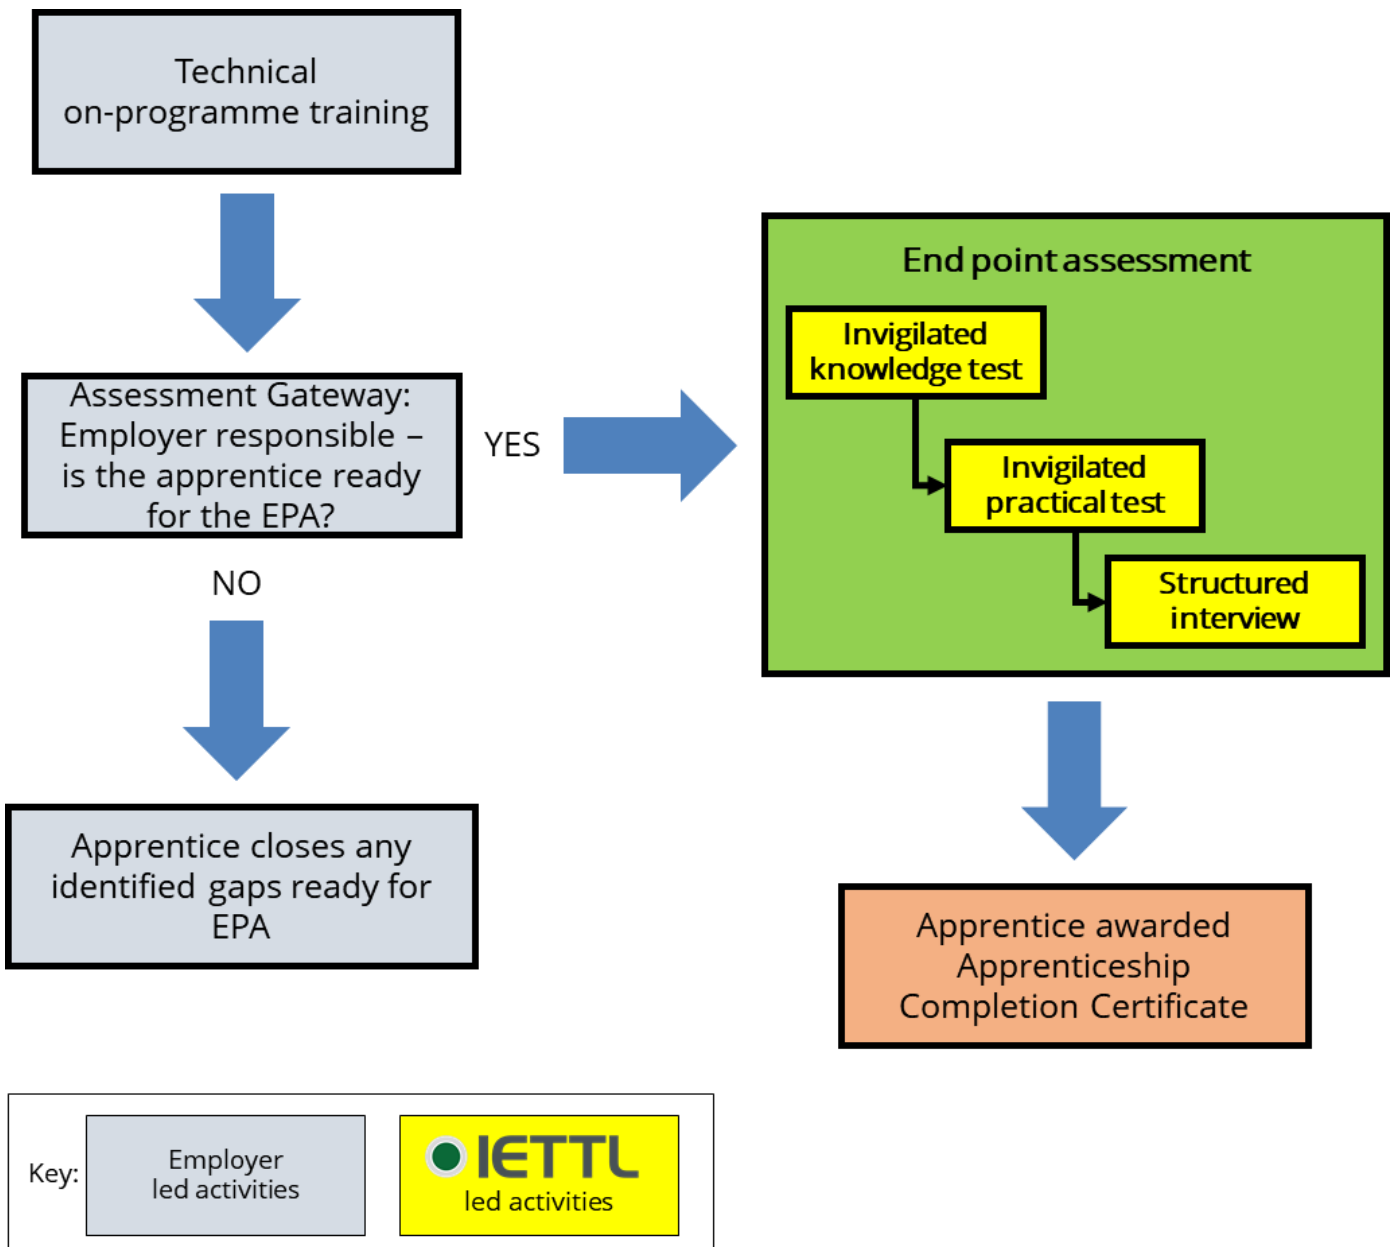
Technical on-programme training

Assessment Gateway: Employer responsible – is the apprentice ready for the EPA?

YES

NO

Apprentice closes any identified gaps ready for EPA

End point assessment

Invigilated knowledge test

Invigilated practical test

Structured interview

Apprentice awarded Apprenticeship Completion Certificate

Key:

Employer led activities

IETTL led activities